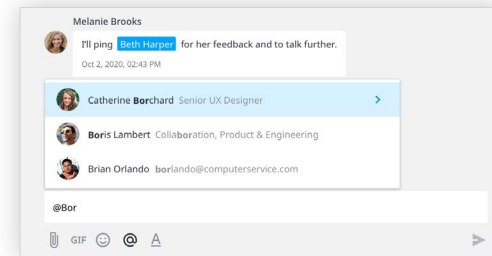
Melanie Brooks

I'll ping Beth Harper for her feedback and to talk further.

Oct 2, 2020, 02:43 PM

Catherine Borchard Senior UX Designer

Boris Lambert Collaboration, Product & Engineering

Brian Orlando borlando@computerservice.com

@Bor

GIF @ A